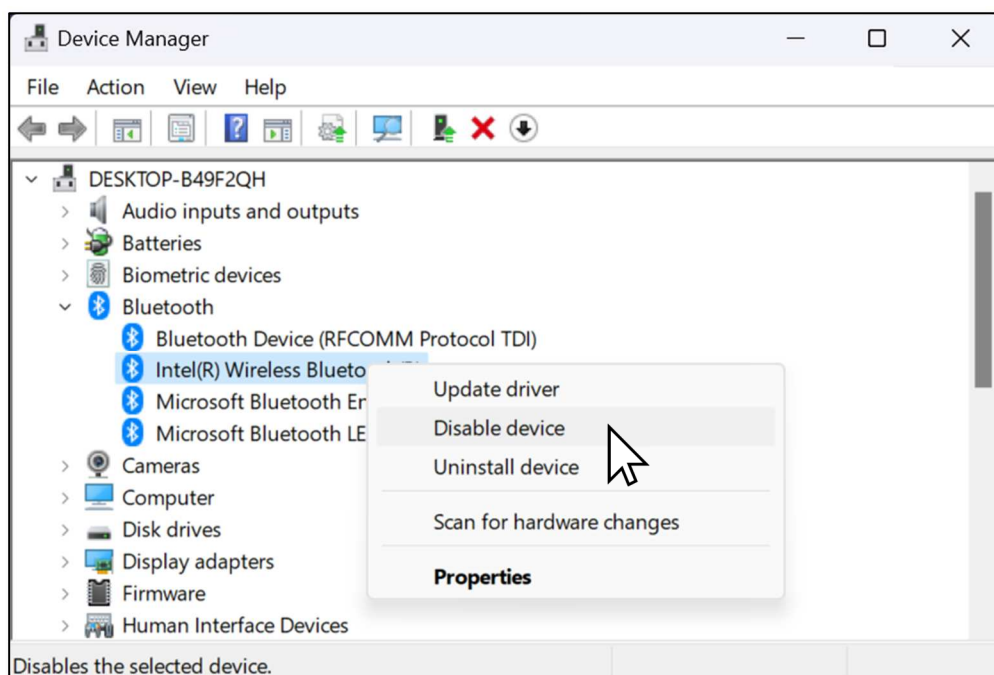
Device Manager

File Action View Help

DESKTOP-B49F2QH
Audio inputs and outputs
Batteries
Biometric devices
Bluetooth
Bluetooth Device (RFCOMM Protocol TDI)
Intel(R) Wireless Blueto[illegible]
Microsoft Bluetooth En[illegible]
Microsoft Bluetooth LE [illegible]
Cameras
Computer
Disk drives
Display adapters
Firmware
Human Interface Devices

Update driver
Disable device
Uninstall device
Scan for hardware changes
Properties

Disables the selected device.